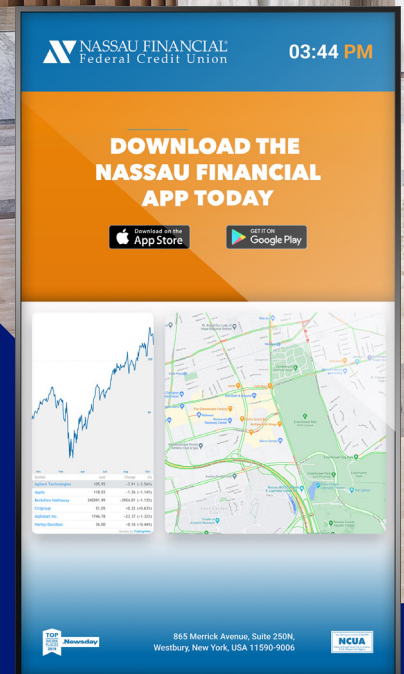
NASSAU FINANCIAL
Federal Credit Union

03:44 PM

DOWNLOAD THE NASSAU FINANCIAL APP TODAY

Download on the App Store

GET IT ON Google Play

| | | |
|---|---|---|
| Agilent Technologies | 105.93 | -3.41 (-3.56%) |
| Apple | 118.03 | -1.36 (-1.14%) |
| Berkshire Hathaway | 340591.49 | -3904.01 (-1.13%) |
| Citigroup | 51.09 | -0.33 (-0.63%) |
| Alphabet Inc. | 1746.78 | -22.37 (-1.33%) |
| Harley-Davidson | 36.80 | -0.16 (-0.44%) |

TOP WORK PLACES 2020 Newsday

865 Merrick Avenue, Suite 250N,
Westbury, New York, USA 11590-9006

NCUA